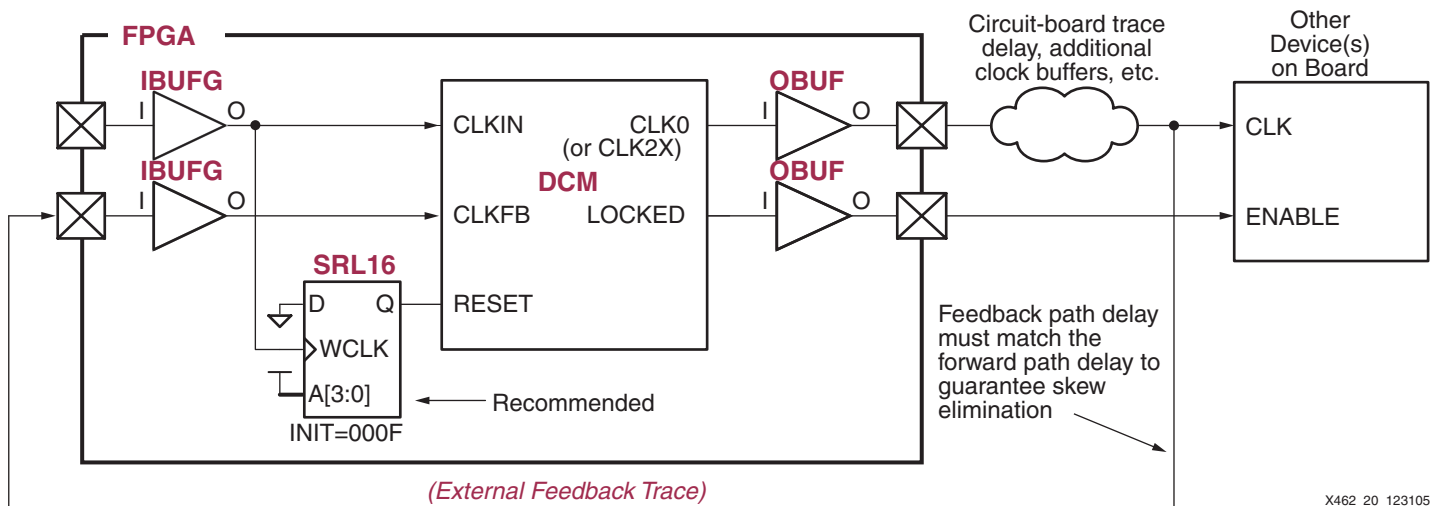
FPGA

IBUFG
I O

IBUFG
I O

CLKIN CLK0 (or CLK2X)

DCM

CLKFB LOCKED

RESET

SRL16
D Q
WCLK
A[3:0]
INIT=000F

Recommended

OBUF
I O

OBUF
I O

Circuit-board trace delay, additional clock buffers, etc.

Other Device(s) on Board

CLK

ENABLE

Feedback path delay must match the forward path delay to guarantee skew elimination

(External Feedback Trace)

X462_20_123105